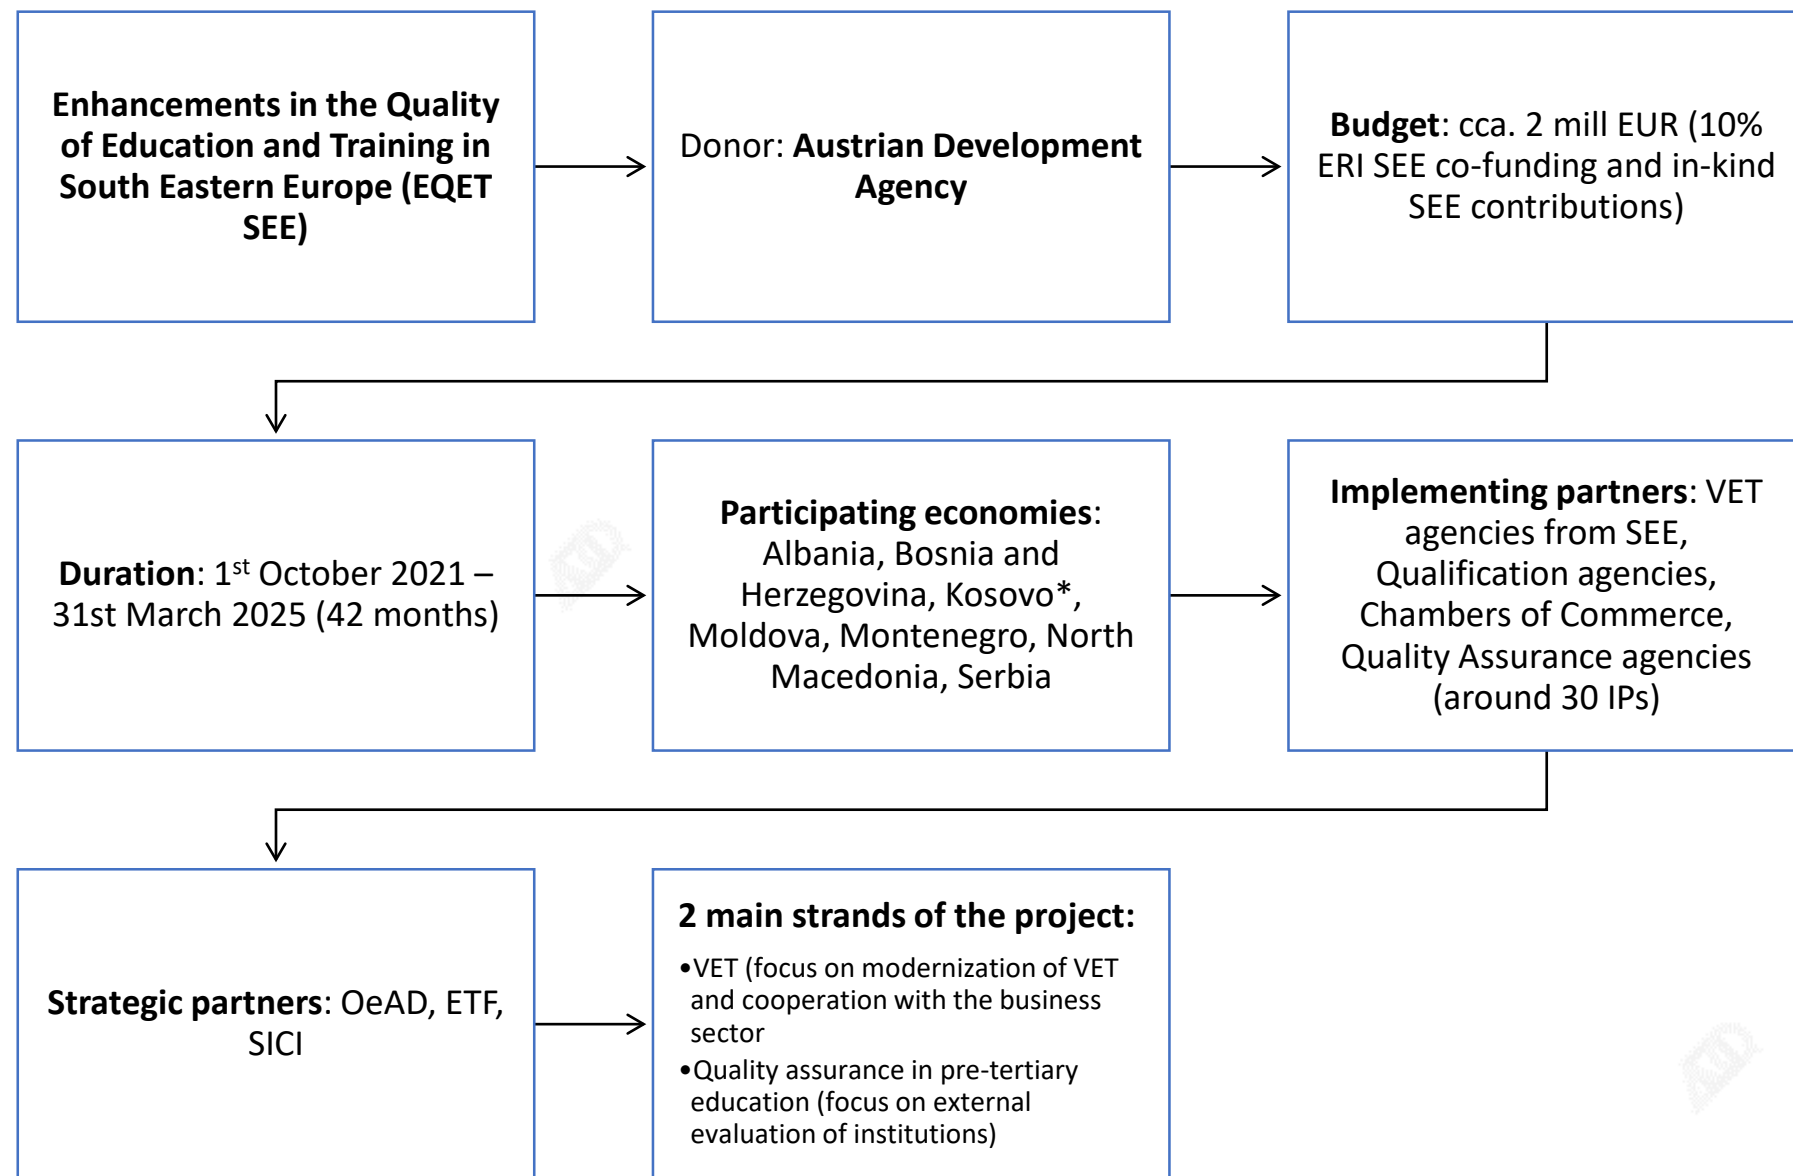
Enhancements in the Quality of Education and Training in South Eastern Europe (EQET SEE)

Donor: Austrian Development Agency

Budget: cca. 2 mill EUR (10% ERI SEE co-funding and in-kind SEE contributions)

Duration: 1$^{st}$ October 2021 – 31st March 2025 (42 months)

Participating economies: Albania, Bosnia and Herzegovina, Kosovo*, Moldova, Montenegro, North Macedonia, Serbia

Implementing partners: VET agencies from SEE, Qualification agencies, Chambers of Commerce, Quality Assurance agencies (around 30 IPs)

Strategic partners: OeAD, ETF, SICI

2 main strands of the project:

•VET (focus on modernization of VET and cooperation with the business sector

•Quality assurance in pre-tertiary education (focus on external evaluation of institutions)